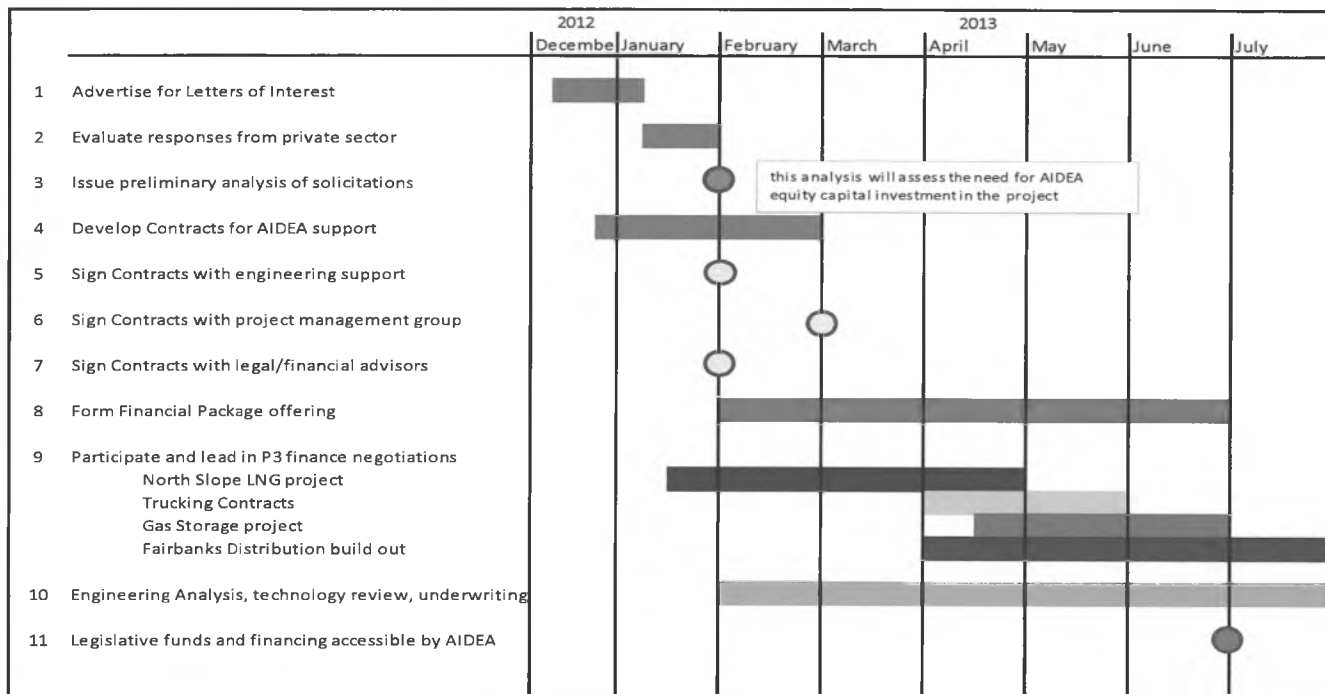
| | 2012 | | | | 2013 | | | |
|---|---|---|---|---|---|---|---|---|
| | Decembe | January | February | March | April | May | June | July |

1 Advertise for Letters of Interest

2 Evaluate responses from private sector

3 Issue preliminary analysis of solicitations

this analysis will assess the need for AIDEA equity capital investment in the project

4 Develop Contracts for AIDEA support

5 Sign Contracts with engineering support

6 Sign Contracts with project management group

7 Sign Contracts with legal/financial advisors

8 Form Financial Package offering

9 Participate and lead in P3 finance negotiations
North Slope LNG project
Trucking Contracts
Gas Storage project
Fairbanks Distribution build out

10 Engineering Analysis, technology review, underwriting

11 Legislative funds and financing accessible by AIDEA